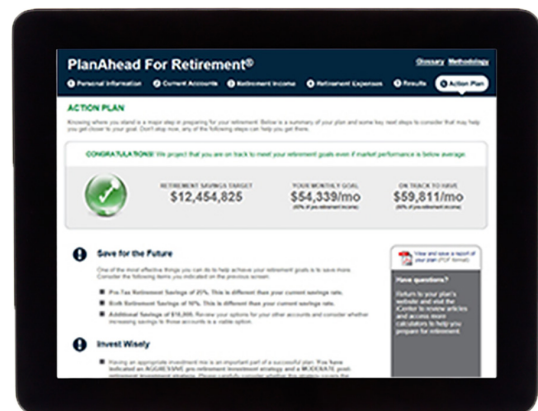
PlanAhead For Retirement®

Glossary Methodology

Personal Information | Current Accounts | Retirement Income | Retirement Expenses | Results | Action Plan

ACTION PLAN

Knowing where you stand is a major step in preparing for your retirement. Below is a summary of your plan and some key next steps to consider that may help you get closer to your goal. Don't stop now, any of the following steps can help you get there.

CONGRATULATIONS! We project that you are on track to meet your retirement goals even if market performance is below average.

RETIREMENT SAVINGS TARGET
$12,454,825

YOUR MONTHLY GOAL
$54,339/mo
(80% of pre-retirement income)

ON TRACK TO HAVE
$59,811/mo
(88% of pre-retirement income)

Save for the Future

One of the most effective things you can do to help achieve your retirement goals is to save more. Consider the following items you indicated on the previous screen:

Pre-Tax Retirement Savings of 25%. This is different than your current savings rate.

Roth Retirement Savings of 10%. This is different than your current savings rate.

Additional Savings of $10,000. Review your options for your other accounts and consider whether increasing savings to those accounts is a viable option.

View and save a report of your plan (PDF format)

Have questions?

Return to your plan's website and visit the iCenter to review articles and access more calculators to help you prepare for retirement.

Invest Wisely

Having an appropriate investment mix is an important part of a successful plan. You have indicated an AGGRESSIVE pre-retirement investment strategy and a MODERATE post-retirement investment strategy. Please carefully consider whether this strategy ranges for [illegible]